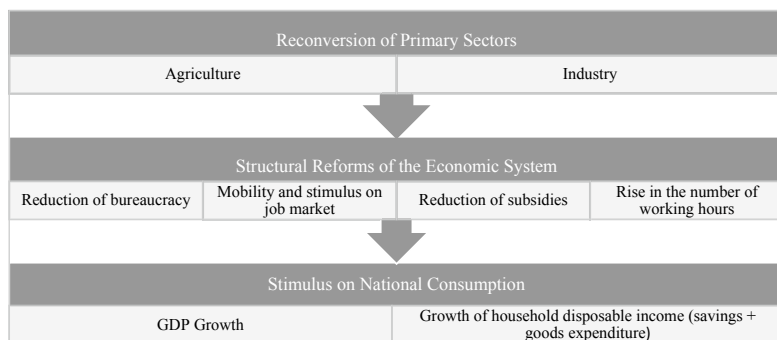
Reconversion of Primary Sectors

Agriculture

Industry

Structural Reforms of the Economic System

Reduction of bureaucracy

Mobility and stimulus on job market

Reduction of subsidies

Rise in the number of working hours

Stimulus on National Consumption

GDP Growth

Growth of household disposable income (savings + goods expenditure)